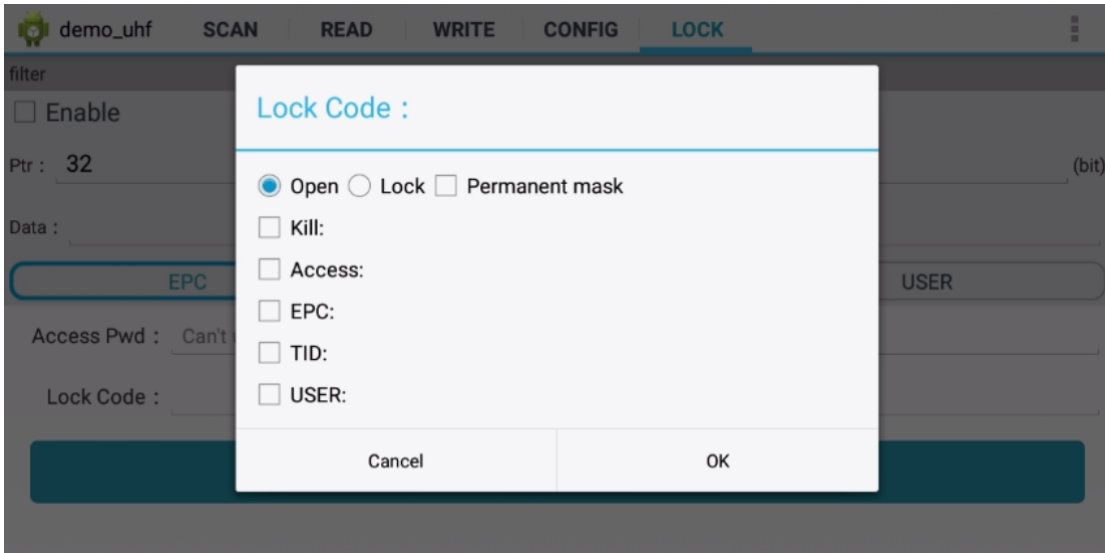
demo_uhf SCAN READ WRITE CONFIG LOCK

filter

Enable

Ptr : 32

(bit)

Data :

EPC

USER

Access Pwd : Can't

Lock Code :

Lock Code :

Open Lock Permanent mask

Kill:

Access:

EPC:

TID:

USER:

Cancel

OK